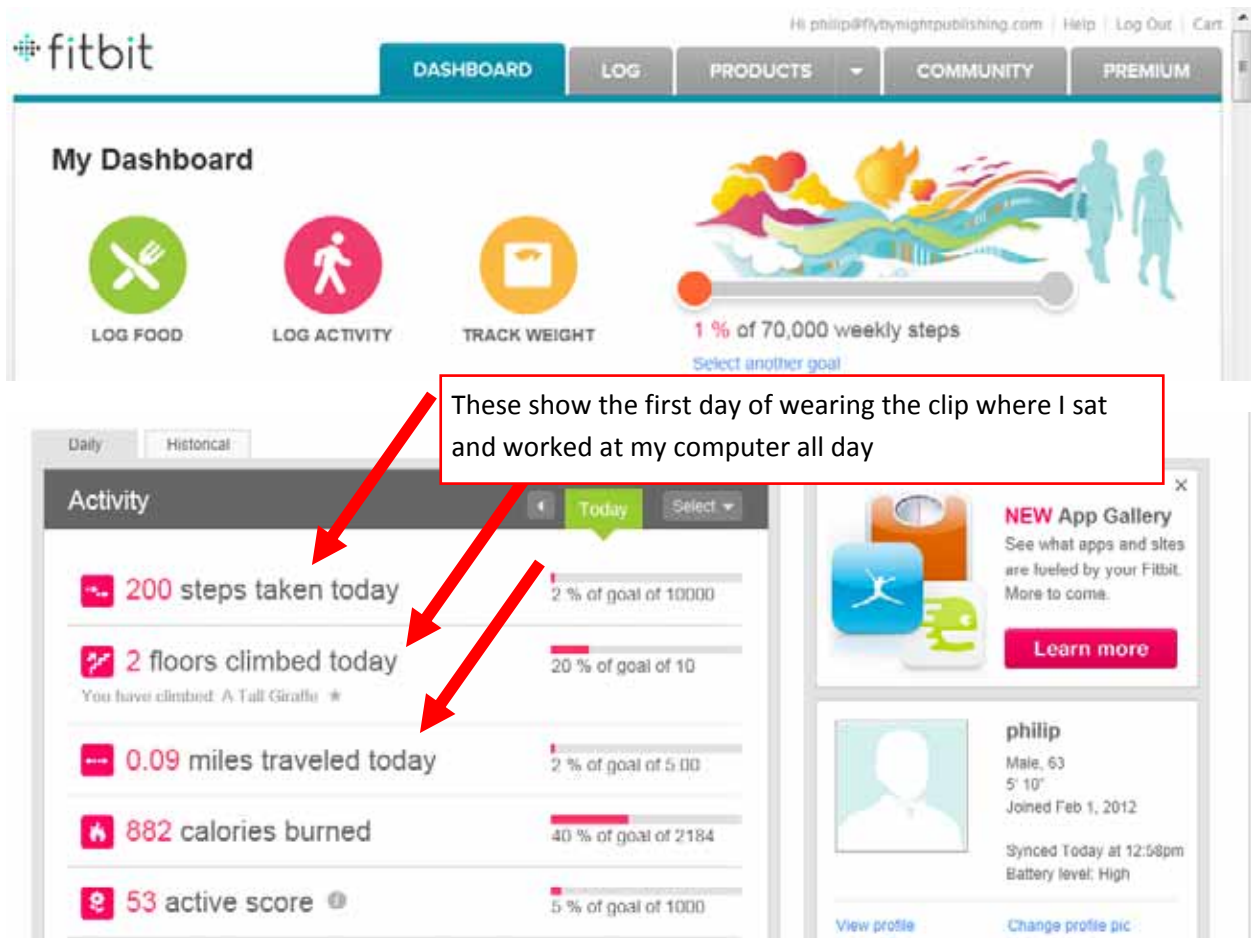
fitbit

Hi philip@flybynightpublishing.com | Help | Log Out | Cart

DASHBOARD | LOG | PRODUCTS | COMMUNITY | PREMIUM

My Dashboard

LOG FOOD

LOG ACTIVITY

TRACK WEIGHT

1 % of 70,000 weekly steps

Select another goal

These show the first day of wearing the clip where I sat and worked at my computer all day

Daily | Historical

Activity

Today

Select

200 steps taken today

2 % of goal of 10000

2 floors climbed today

You have climbed: A Tall Giraffe

20 % of goal of 10

0.09 miles traveled today

2 % of goal of 5.00

882 calories burned

40 % of goal of 2184

53 active score

5 % of goal of 1000

NEW App Gallery

See what apps and sites are fueled by your Fitbit. More to come.

Learn more

philip

Male, 63

5' 10"

Joined Feb 1, 2012

Synced Today at 12:58pm

Battery level: High

View profile

Change profile pic